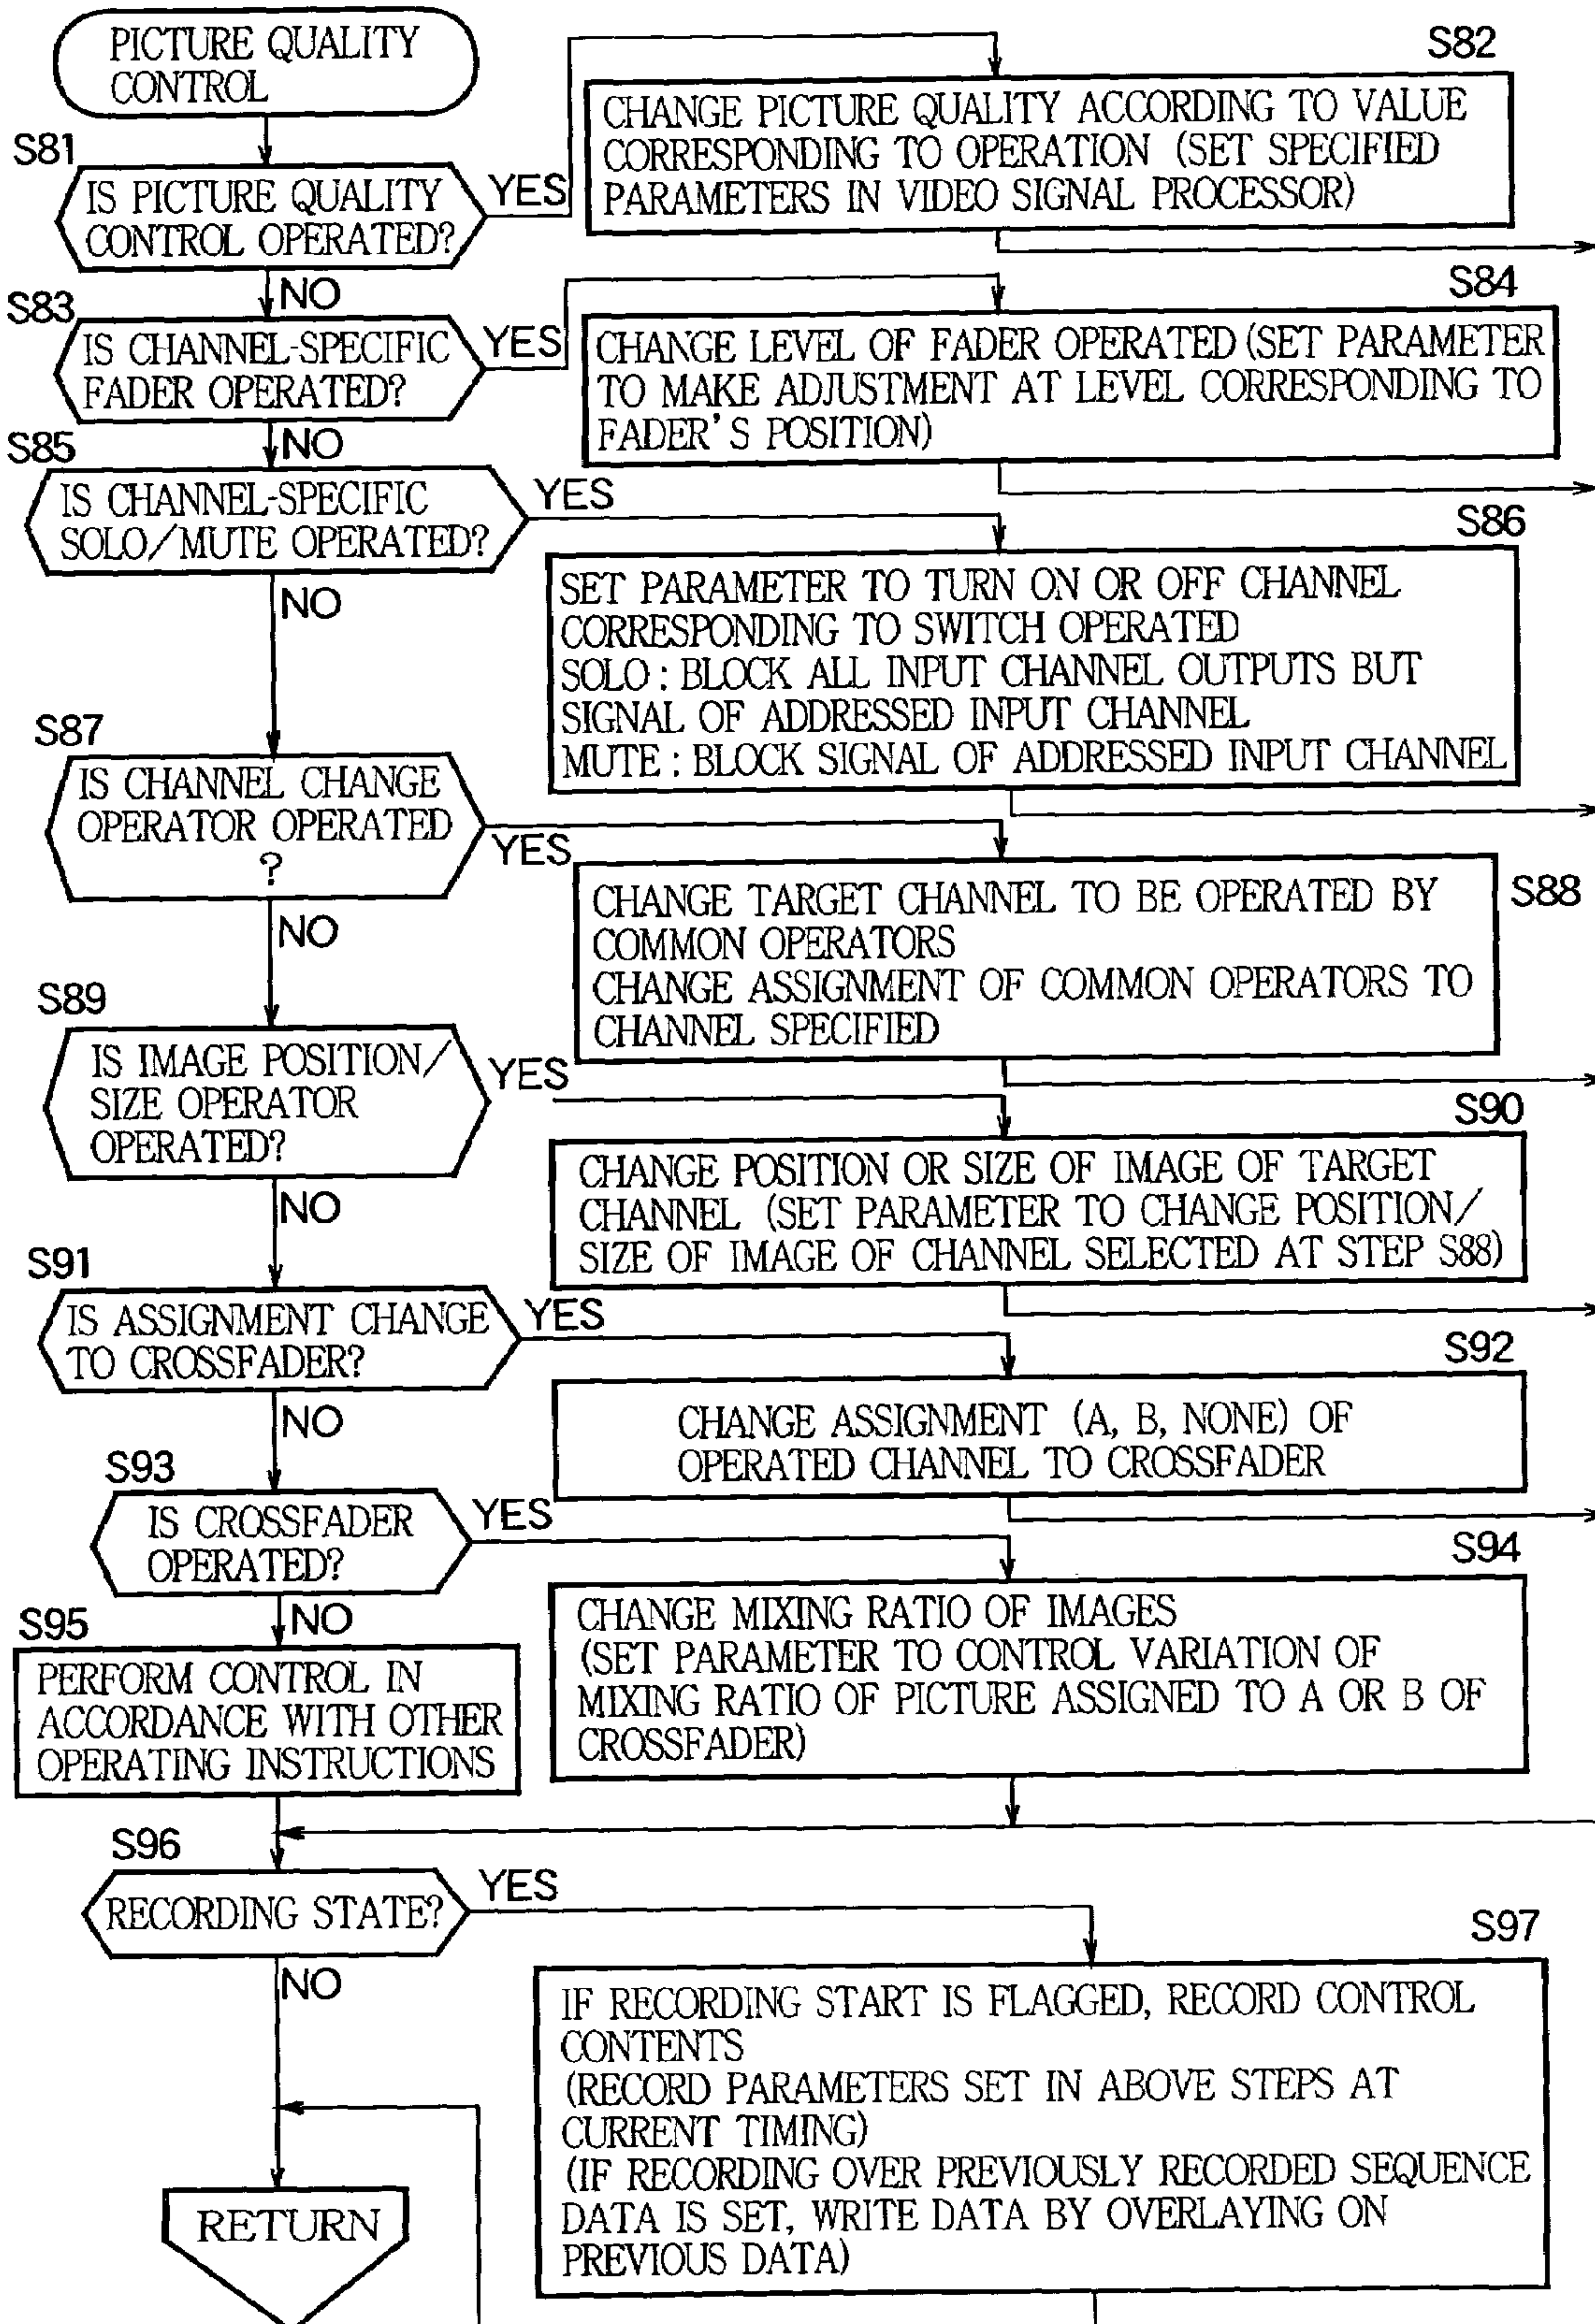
PICTURE QUALITY CONTROL

S81
IS PICTURE QUALITY CONTROL OPERATED?
YES
S82
CHANGE PICTURE QUALITY ACCORDING TO VALUE CORRESPONDING TO OPERATION (SET SPECIFIED PARAMETERS IN VIDEO SIGNAL PROCESSOR)
NO

S83
IS CHANNEL-SPECIFIC FADER OPERATED?
YES
S84
CHANGE LEVEL OF FADER OPERATED (SET PARAMETER TO MAKE ADJUSTMENT AT LEVEL CORRESPONDING TO FADER'S POSITION)
NO

S85
IS CHANNEL-SPECIFIC SOLO/MUTE OPERATED?
YES
S86
SET PARAMETER TO TURN ON OR OFF CHANNEL CORRESPONDING TO SWITCH OPERATED
SOLO : BLOCK ALL INPUT CHANNEL OUTPUTS BUT SIGNAL OF ADDRESSED INPUT CHANNEL
MUTE : BLOCK SIGNAL OF ADDRESSED INPUT CHANNEL
NO

S87
IS CHANNEL CHANGE OPERATOR OPERATED ?
YES
S88
CHANGE TARGET CHANNEL TO BE OPERATED BY COMMON OPERATORS
CHANGE ASSIGNMENT OF COMMON OPERATORS TO CHANNEL SPECIFIED
NO

S89
IS IMAGE POSITION/ SIZE OPERATOR OPERATED?
YES
S90
CHANGE POSITION OR SIZE OF IMAGE OF TARGET CHANNEL (SET PARAMETER TO CHANGE POSITION/ SIZE OF IMAGE OF CHANNEL SELECTED AT STEP S88)
NO

S91
IS ASSIGNMENT CHANGE TO CROSSFADER?
YES
S92
CHANGE ASSIGNMENT (A, B, NONE) OF OPERATED CHANNEL TO CROSSFADER
NO

S93
IS CROSSFADER OPERATED?
YES
S94
CHANGE MIXING RATIO OF IMAGES
(SET PARAMETER TO CONTROL VARIATION OF MIXING RATIO OF PICTURE ASSIGNED TO A OR B OF CROSSFADER)
NO

S95
PERFORM CONTROL IN ACCORDANCE WITH OTHER OPERATING INSTRUCTIONS

S96
RECORDING STATE?
YES
S97
IF RECORDING START IS FLAGGED, RECORD CONTROL CONTENTS
(RECORD PARAMETERS SET IN ABOVE STEPS AT CURRENT TIMING)
(IF RECORDING OVER PREVIOUSLY RECORDED SEQUENCE DATA IS SET, WRITE DATA BY OVERLAYING ON PREVIOUS DATA)
NO

RETURN